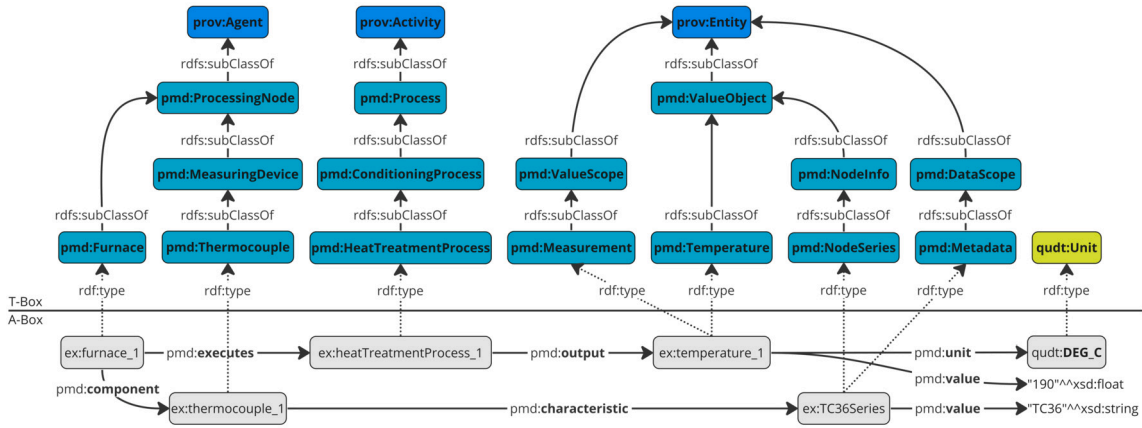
prov:Agent

prov:Activity

prov:Entity

rdfs:subClassOf

rdfs:subClassOf

rdfs:subClassOf

pmd:ProcessingNode

pmd:Process

pmd:ValueObject

rdfs:subClassOf

rdfs:subClassOf

rdfs:subClassOf

rdfs:subClassOf

rdfs:subClassOf

pmd:MeasuringDevice

pmd:ConditioningProcess

pmd:ValueScope

pmd:NodeInfo

pmd:DataScope

rdfs:subClassOf

rdfs:subClassOf

rdfs:subClassOf

rdfs:subClassOf

rdfs:subClassOf

rdfs:subClassOf

rdfs:subClassOf

pmd:Furnace

pmd:Thermocouple

pmd:HeatTreatmentProcess

pmd:Measurement

pmd:Temperature

pmd:NodeSeries

pmd:Metadata

qudt:Unit

rdf:type

rdf:type

rdf:type

rdf:type

rdf:type

rdf:type

rdf:type

rdf:type

T-Box

A-Box

ex:furnace_1

pmd:executes

ex:heatTreatmentProcess_1

pmd:output

ex:temperature_1

pmd:unit

qudt:DEG_C

pmd:value

"190"^^xsd:float

pmd:component

ex:thermocouple_1

pmd:characteristic

ex:TC36Series

pmd:value

"TC36"^^xsd:string